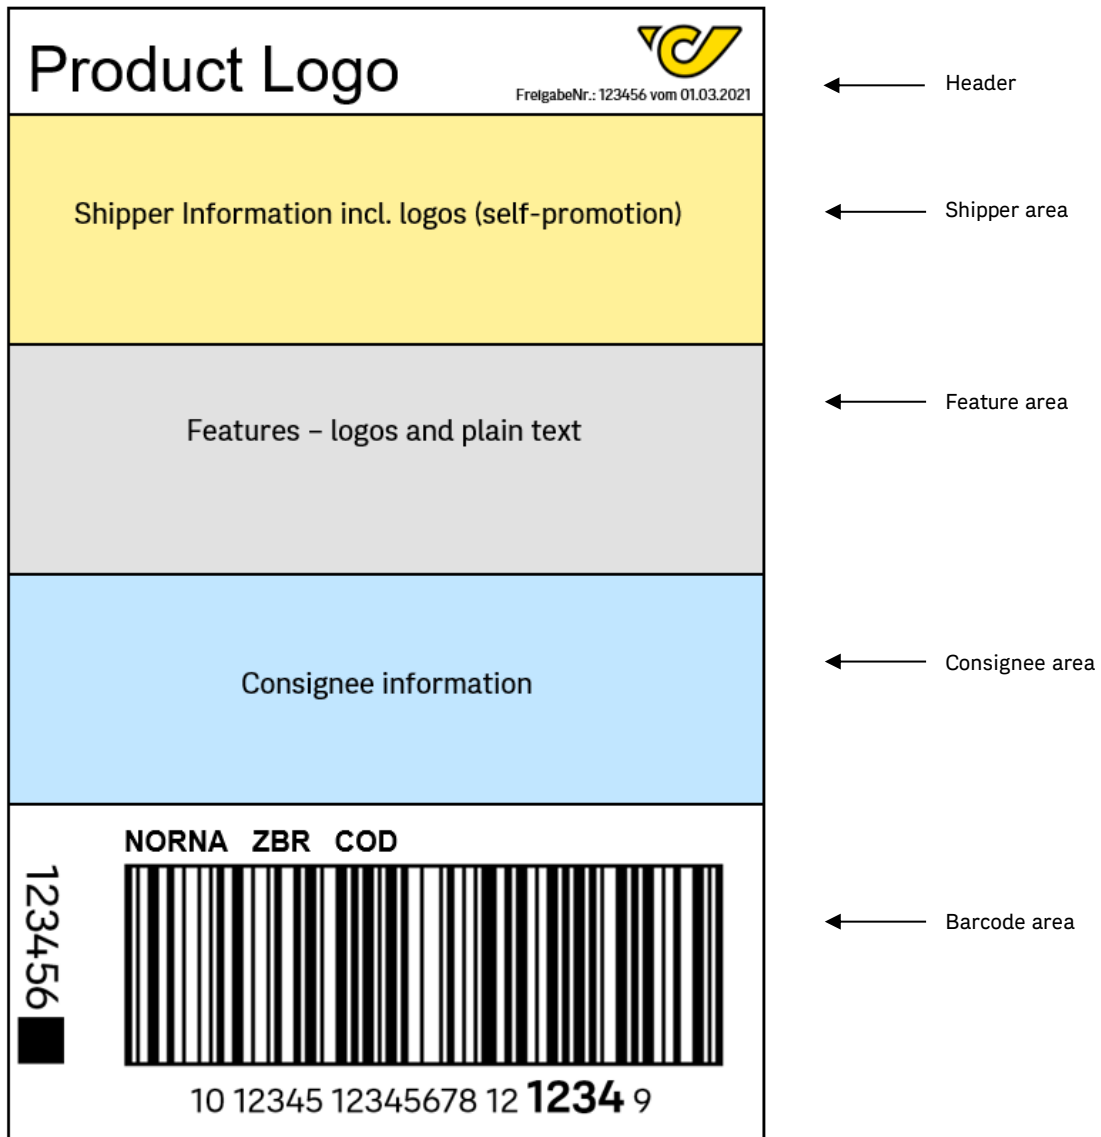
Product Logo

FreigabeNr.: 123456 vom 01.03.2021

Header

Shipper Information incl. logos (self-promotion)

Shipper area

Features – logos and plain text

Feature area

Consignee information

Consignee area

123456

NORNA ZBR COD

10 12345 12345678 12 1234 9

Barcode area